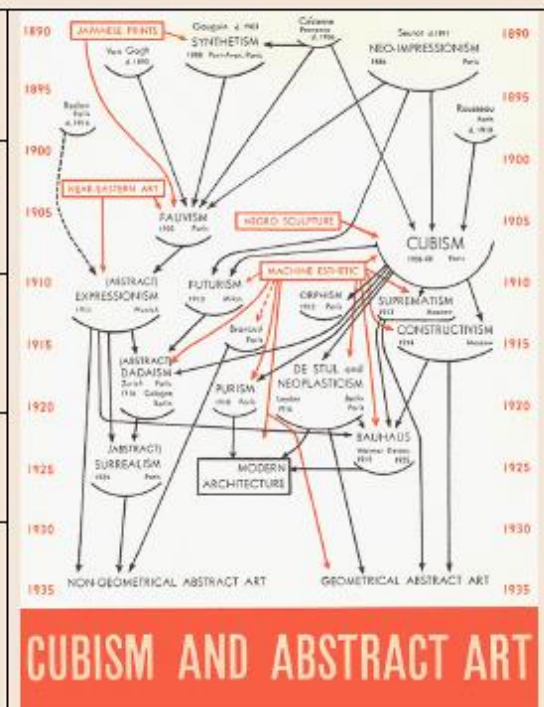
1890 JAPANESE PRINTS Gauguin d. 1903 SYNTHETISM 1888 Pont-Aven, Paris Cézanne Provence d. 1906 Seurat d. 1891 NEO-IMPRESSIONISM 1886 Paris 1890

Van Gogh d. 1890

1895 Redon Paris d. 1916 1895

Rousseau Paris d. 1910

1900 1900

NEAR-EASTERN ART

1905 FAUVISM 1905 Paris NEGRO SCULPTURE 1905

CUBISM 1906-08 Paris

1910 (ABSTRACT) EXPRESSIONISM 1911 Munich FUTURISM 1910 Milan MACHINE ESTHETIC 1910

ORPHISM 1912 Paris SUPREMATISM 1913 Moscow

1915 Brancusi Paris CONSTRUCTIVISM 1914 Moscow 1915

(ABSTRACT) DADAISM Zurich Paris 1916 Cologne Berlin DE STIJL and NEOPLASTICISM Leyden Berlin 1916 Paris

1920 PURISM 1918 Paris 1920

(ABSTRACT) SURREALISM 1924 Paris BAUHAUS Weimar Dessau 1919 1925

1925 MODERN ARCHITECTURE 1925

1930 1930

1935 NON-GEOMETRICAL ABSTRACT ART GEOMETRICAL ABSTRACT ART 1935

CUBISM AND ABSTRACT ART